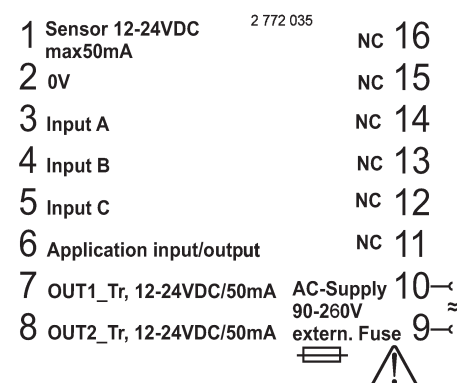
1 Sensor 12-24VDC max50mA

2 772 035

NC 16

2 0V

NC 15

3 Input A

NC 14

4 Input B

NC 13

5 Input C

NC 12

6 Application input/output

NC 11

7 OUT1_Tr, 12-24VDC/50mA

AC-Supply 90-260V extern. Fuse

10

8 OUT2_Tr, 12-24VDC/50mA

9

≈